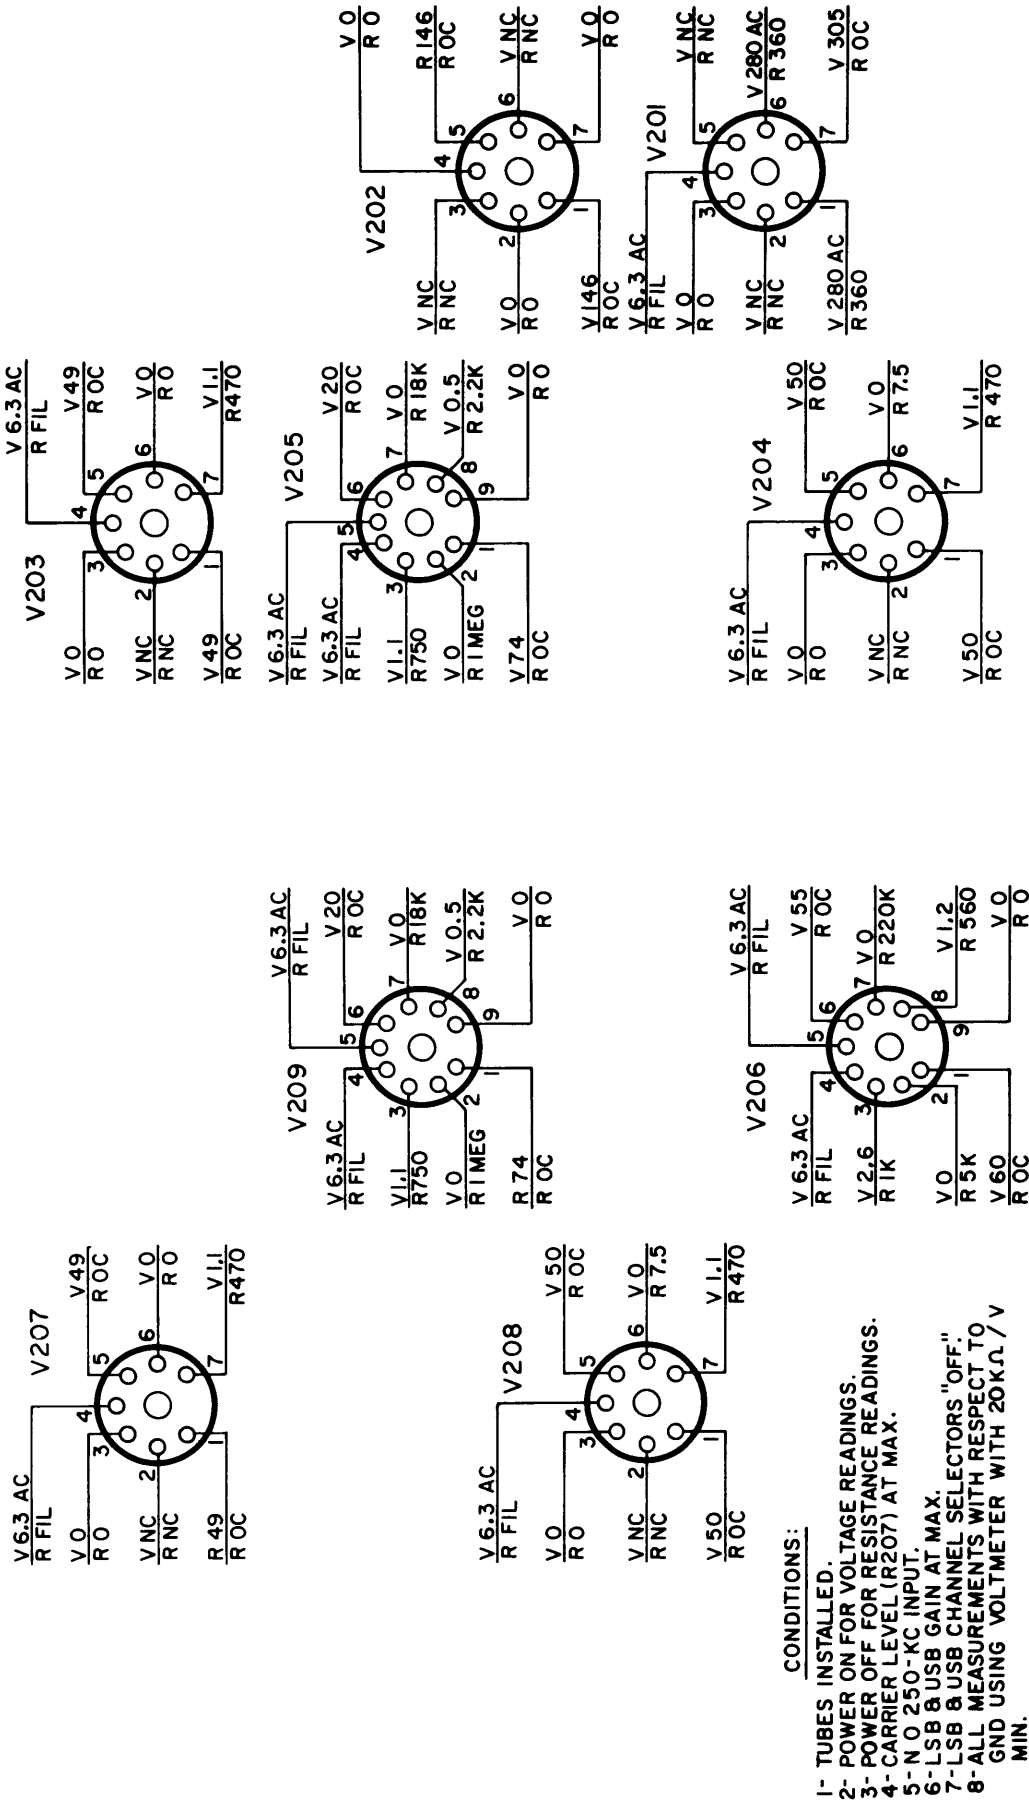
V207

V 6.3 AC
R FIL

V O
R O

V NC
R NC

R 49
R OC

V49
R OC

V O
R O

V 1.1
R470

1 2 3 4 5 6 7

V208

V 6.3 AC
R FIL

V O
R O

V NC
R NC

V 50
R OC

V 50
R OC

V O
R 7.5

V 1.1
R 470

1 2 3 4 5 6 7

V209

V 6.3 AC
R FIL

V 1.1
R750

V O
R 1 MEG

R 74
R OC

V 6.3 AC
R FIL

V 20
R OC

V O
R 18K

V 0.5
R 2.2K

V O
R O

1 2 3 4 5 6 7 8 9

V206

V 6.3 AC
R FIL

V 2.6
R 1K

V O
R 5K

V 60
R OC

V 6.3 AC
R FIL

V 55
R OC

V O
R 220K

V 1.2
R 560

V O
R O

1 2 3 4 5 6 7 8 9

V203

V O
R O

V NC
R NC

V 49
R OC

V 6.3 AC
R FIL

V 49
R OC

V O
R O

V 1.1
R470

1 2 3 4 5 6 7

V205

V 6.3 AC
R FIL

V 6.3 AC
R FIL

V 1.1
R750

V O
R 1 MEG

V74
R OC

V 20
R OC

V O
R 18K

V 0.5
R 2.2K

V O
R O

1 2 3 4 5 6 7 8 9

V204

V 6.3 AC
R FIL

V O
R O

V NC
R NC

V 50
R OC

V 50
R OC

V O
R 7.5

V 1.1
R 470

1 2 3 4 5 6 7

V202

V NC
R NC

V O
R O

V 146
R OC

V O
R O

R 146
R OC

V NC
R NC

V O
R O

1 2 3 4 5 6 7

V201

V 6.3 AC
R FIL

V O
R O

V NC
R NC

V 280 AC
R 360

V NC
R NC

V 280 AC
R 360

V 305
R OC

1 2 3 4 5 6 7

CONDITIONS:
1- TUBES INSTALLED.
2- POWER ON FOR VOLTAGE READINGS.
3- POWER OFF FOR RESISTANCE READINGS.
4- CARRIER LEVEL (R207) AT MAX.
5- N O 250-KC INPUT.
6- LSB & USB GAIN AT MAX.
7- LSB & USB CHANNEL SELECTORS "OFF".
8- ALL MEASUREMENTS WITH RESPECT TO GND USING VOLTMETER WITH 20K$\Omega$ / V MIN.